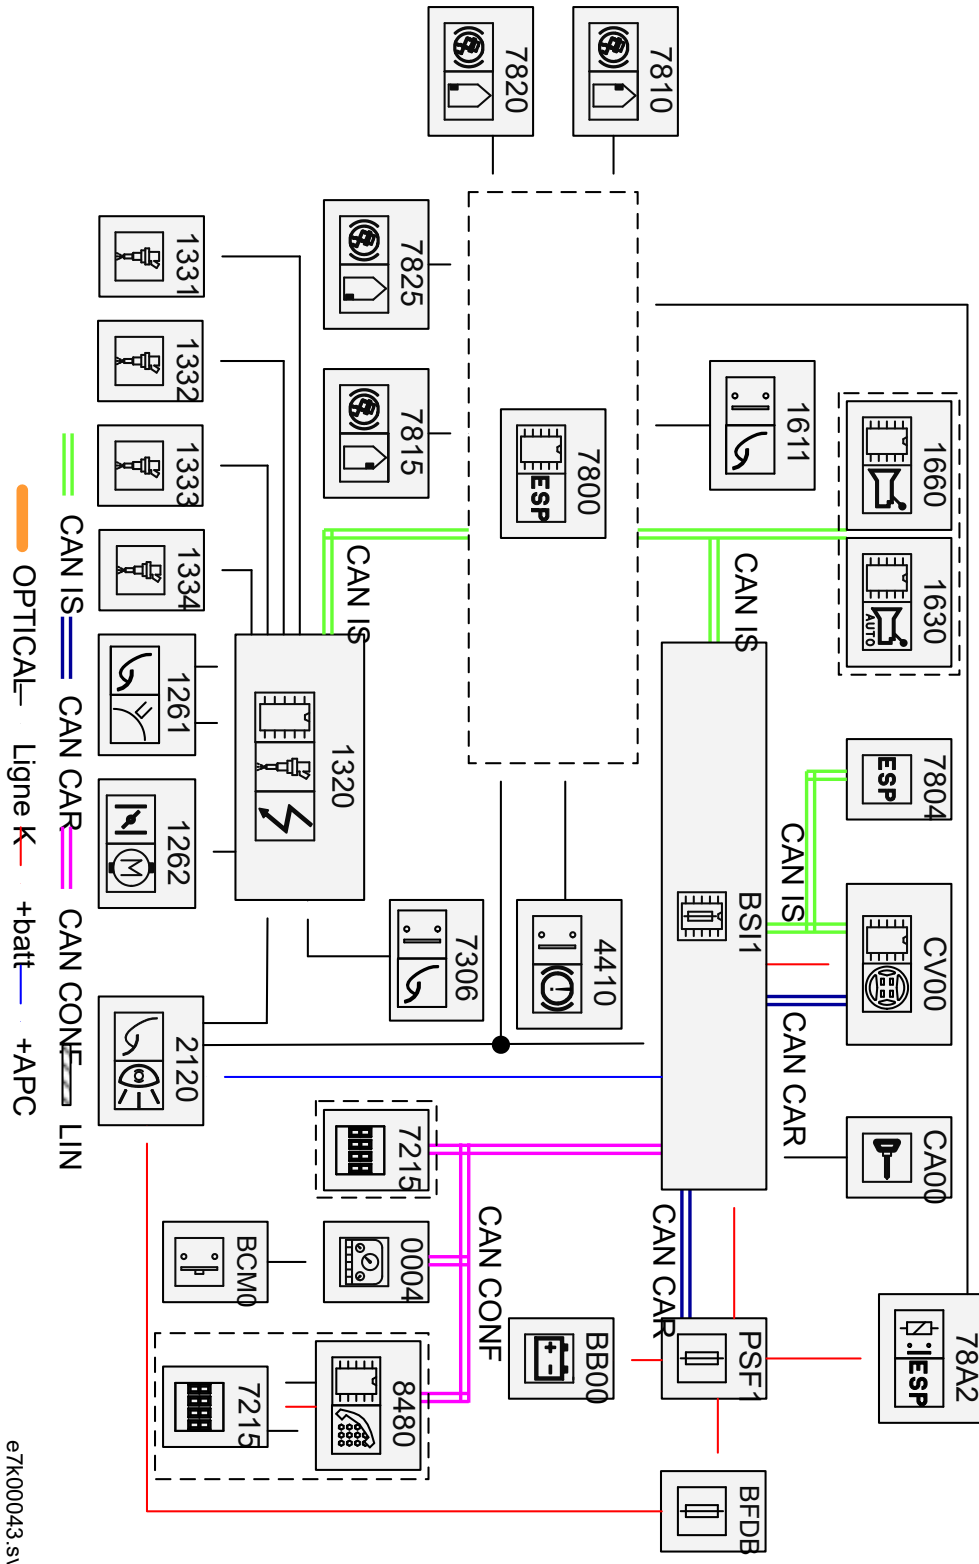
7820
7810
7825
7815
1331
1332
1333
1334
1261
1262
1320
CAN IS
7800
ESP
1611
1660
1630
AUTO
CAN IS
7804
ESP
CAN IS
BSI1
CV00
CAN CAR
CA00
7306
4410
2120
7215
BCM0
0004
CAN CONF
CAN CAR
BB00
PSF1
78A2
ESP
8480
7215
BFDB
CAN IS
CAN CAR
CAN CONF
LIN
OPTICAL
Ligne K
+batt
+APC
e7k00043.s